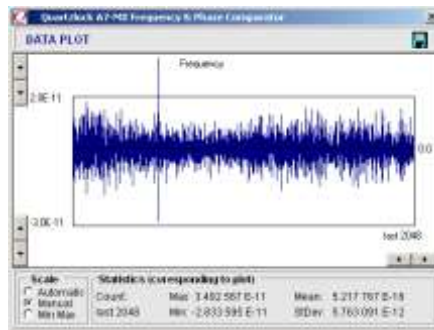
Quartzlock A7-MX Frequency & Phase Comparator

DATA PLOT

Frequency

2.0E-11

0.0

-2.0E-11

last 2048

Scale
Automatic
Manual
Min Max

Statistics (corresponding to plot)

Count: last 2048

Max: 3.482 567 E-11
Min: -2.833 595 E-11

Mean: 5.217 767 E-16
StDev: 5.763 091 E-12